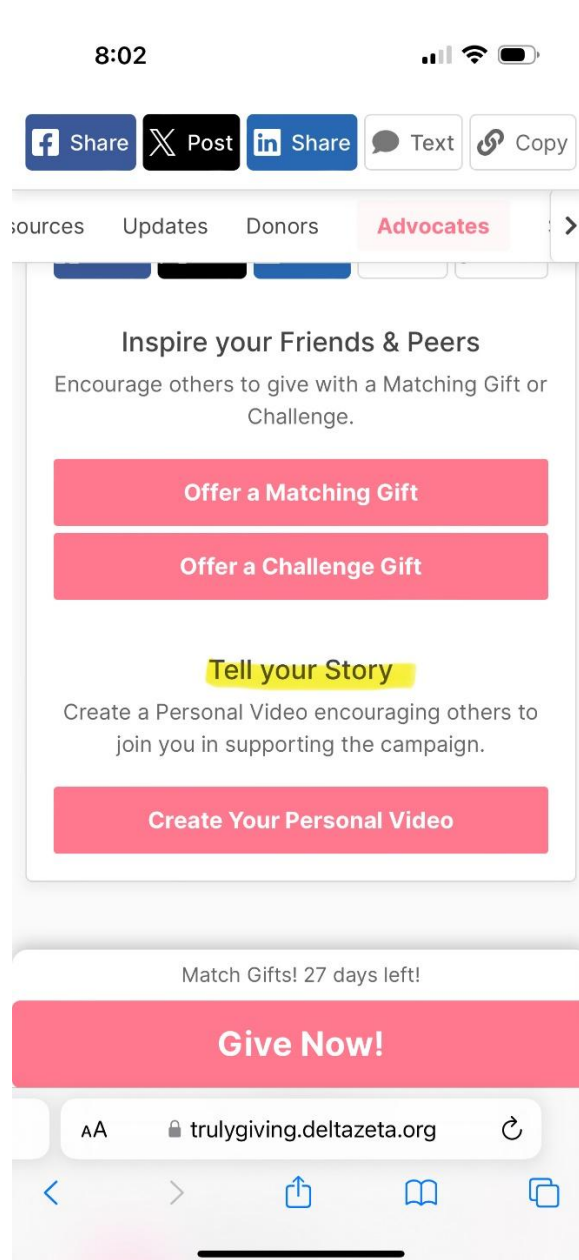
8:02

Share Post Share Text Copy

sources Updates Donors Advocates

Inspire your Friends & Peers

Encourage others to give with a Matching Gift or Challenge.

Offer a Matching Gift

Offer a Challenge Gift

Tell your Story

Create a Personal Video encouraging others to join you in supporting the campaign.

Create Your Personal Video

Match Gifts! 27 days left!

Give Now!

AA trulygiving.deltazeta.org